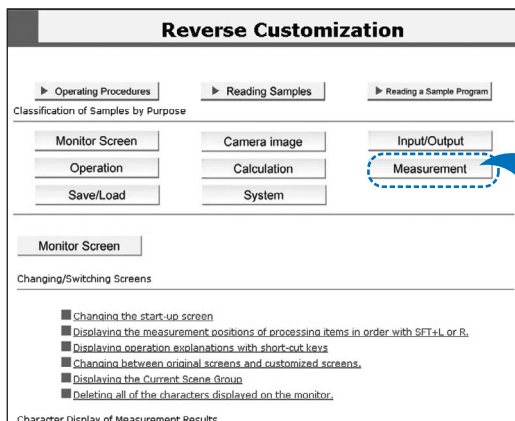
Reverse Customization

▶ Operating Procedures
▶ Reading Samples
▶ Reading a Sample Program

Classification of Samples by Purpose

Monitor Screen
Camera image
Input/Output
Operation
Calculation
Measurement
Save/Load
System

Monitor Screen

Changing/Switching Screens

Changing the start-up screen
Displaying the measurement positions of processing items in order with SFT+L or R.
Displaying operation explanations with short-cut keys
Changing between original screens and customized screens.
Displaying the Current Scene Group
Deleting all of the characters displayed on the monitor.

Character Display of Measurement Results